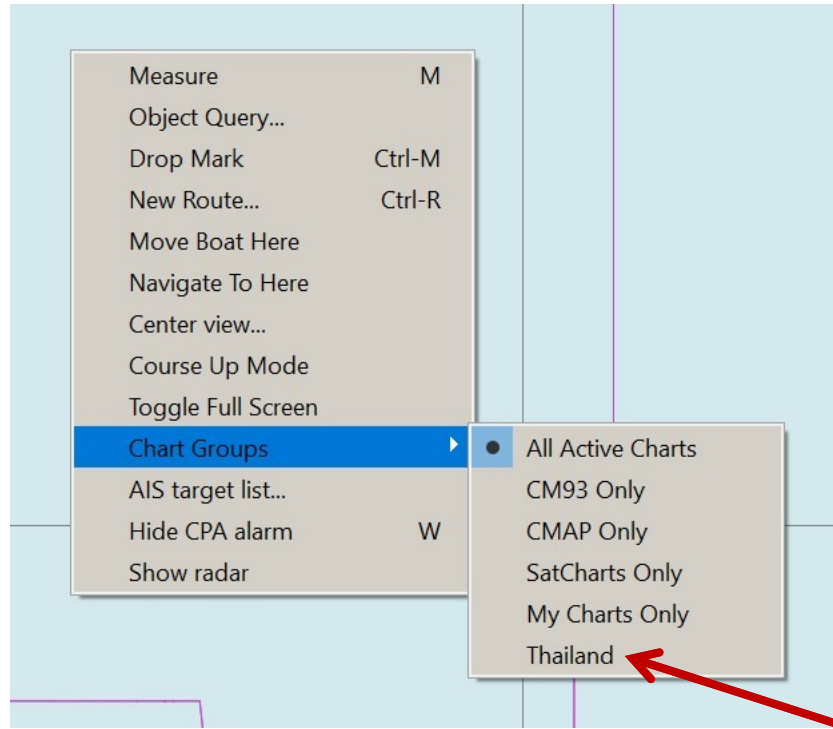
Measure M
Object Query...
Drop Mark Ctrl-M
New Route... Ctrl-R
Move Boat Here
Navigate To Here
Center view...
Course Up Mode
Toggle Full Screen
Chart Groups
AIS target list...
Hide CPA alarm W
Show radar

All Active Charts
CM93 Only
CMAP Only
SatCharts Only
My Charts Only
Thailand